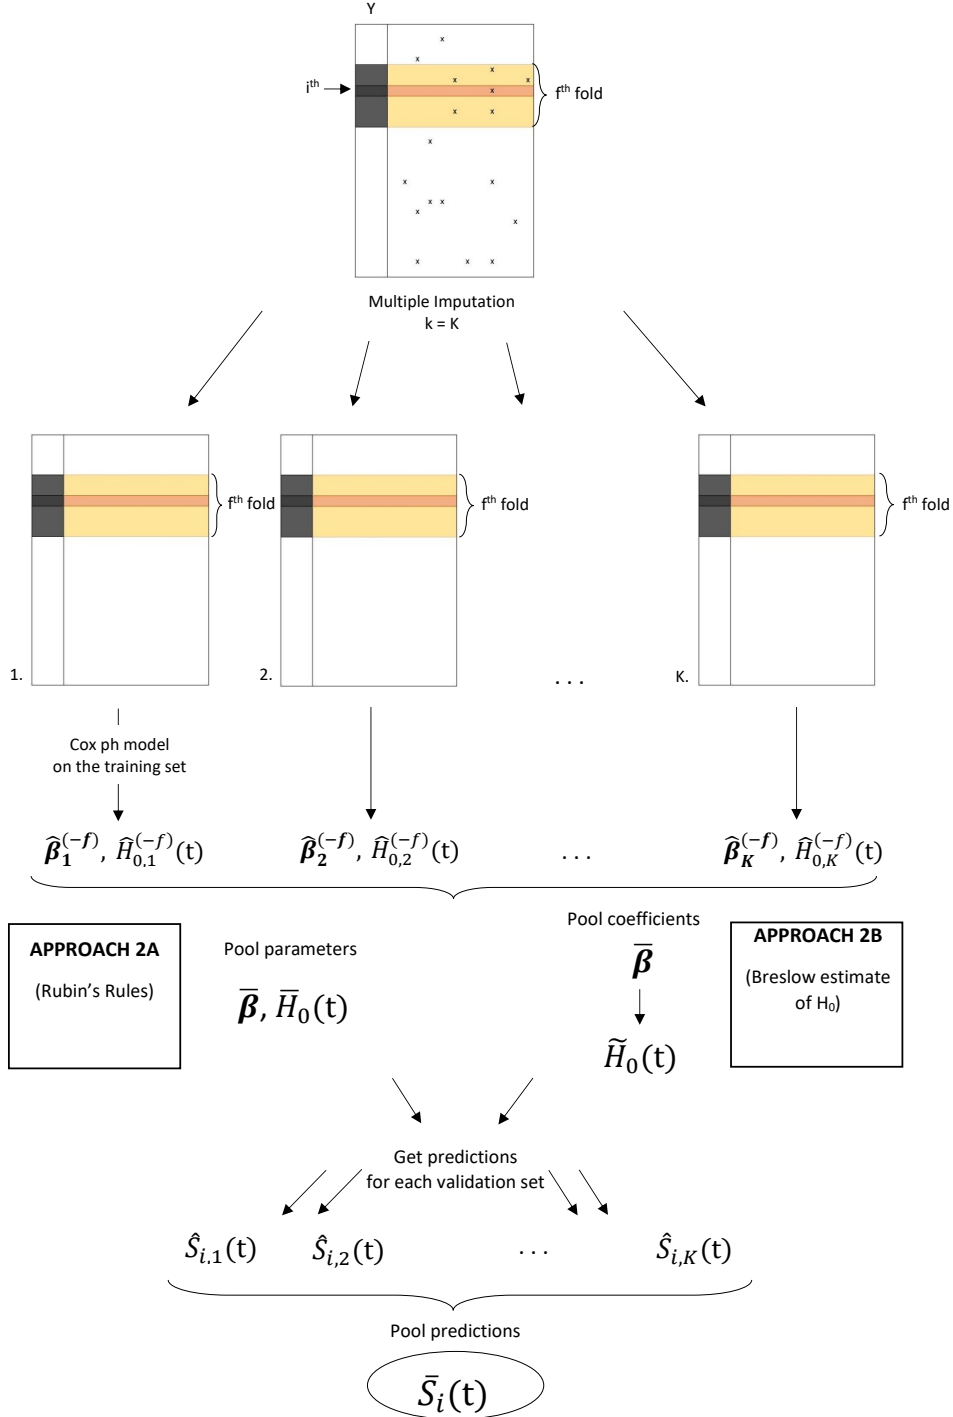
Y

$i^{th}$

$f^{th}$ fold

Multiple Imputation
k = K

$f^{th}$ fold

$f^{th}$ fold

$f^{th}$ fold

1.

2.

. . .

K.

Cox ph model on the training set

$\widehat{\boldsymbol{\beta}}_{\mathbf{1}}^{(-f)}$, $\widehat{H}_{0,1}^{(-f)}$(t)

$\widehat{\boldsymbol{\beta}}_{\mathbf{2}}^{(-f)}$, $\widehat{H}_{0,2}^{(-f)}$(t)

. . .

$\widehat{\boldsymbol{\beta}}_{\boldsymbol{K}}^{(-f)}$, $\widehat{H}_{0,K}^{(-f)}$(t)

APPROACH 2A

(Rubin's Rules)

Pool parameters

$\overline{\boldsymbol{\beta}}$, $\overline{H}_0$(t)

Pool coefficients

$\overline{\boldsymbol{\beta}}$

$\widetilde{H}_0$(t)

APPROACH 2B

(Breslow estimate of $H_0$)

Get predictions for each validation set

$\hat{S}_{i,1}$(t)

$\hat{S}_{i,2}$(t)

. . .

$\hat{S}_{i,K}$(t)

Pool predictions

$\bar{S}_i$(t)